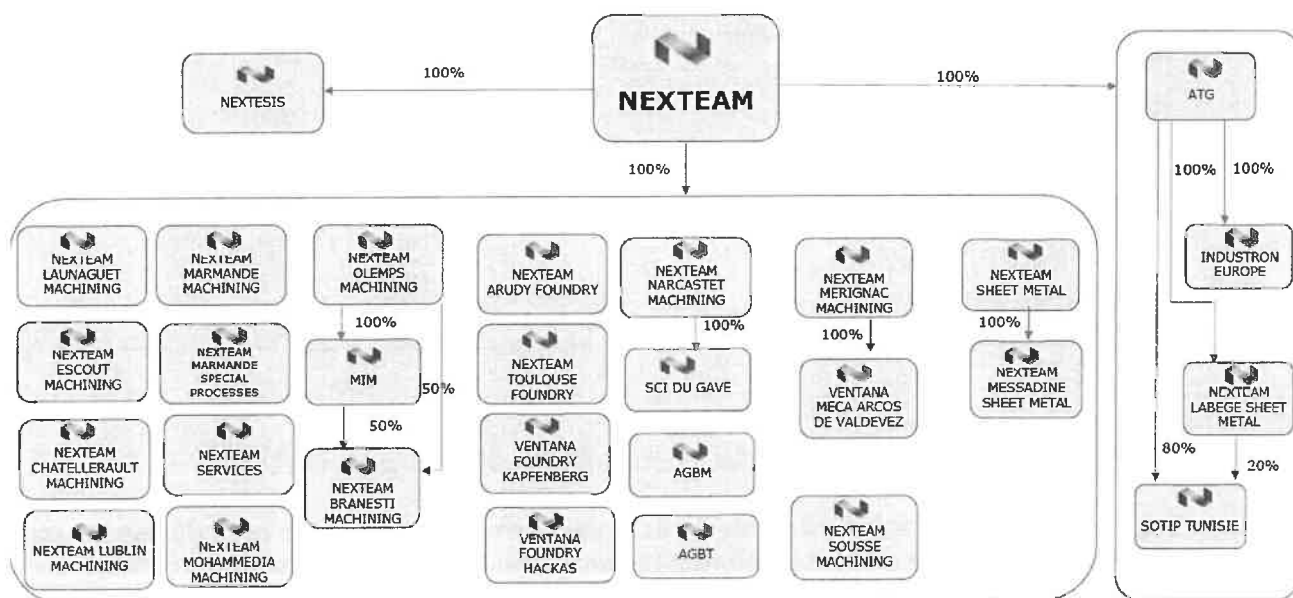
NEXTEAM

NEXTESIS

100%

100%

ATG

100%

100%

100%

INDUSTRON EUROPE

NEXTEAM LAUNAGUET MACHINING

NEXTEAM MARMANDE MACHINING

NEXTEAM OLEMPS MACHINING

100%

MIM

50%

50%

NEXTEAM BRANESTI MACHINING

NEXTEAM ESCOUT MACHINING

NEXTEAM MARMANDE SPECIAL PROCESSES

NEXTEAM CHATELLERAULT MACHINING

NEXTEAM SERVICES

NEXTEAM LUBLIN MACHINING

NEXTEAM MOHAMMEDIA MACHINING

NEXTEAM ARUDY FOUNDRY

NEXTEAM TOULOUSE FOUNDRY

VENTANA FOUNDRY KAPFENBERG

VENTANA FOUNDRY HACKAS

NEXTEAM NARCASTET MACHINING

100%

SCI DU GAVE

AGBM

AGBT

NEXTEAM MERIGNAC MACHINING

100%

VENTANA MECA ARCOS DE VALDEVEZ

NEXTEAM SOUSSE MACHINING

NEXTEAM SHEET METAL

100%

NEXTEAM MESSADINE SHEET METAL

NEXTEAM LABEGE SHEET METAL

80%

20%

SOTIP TUNISIE